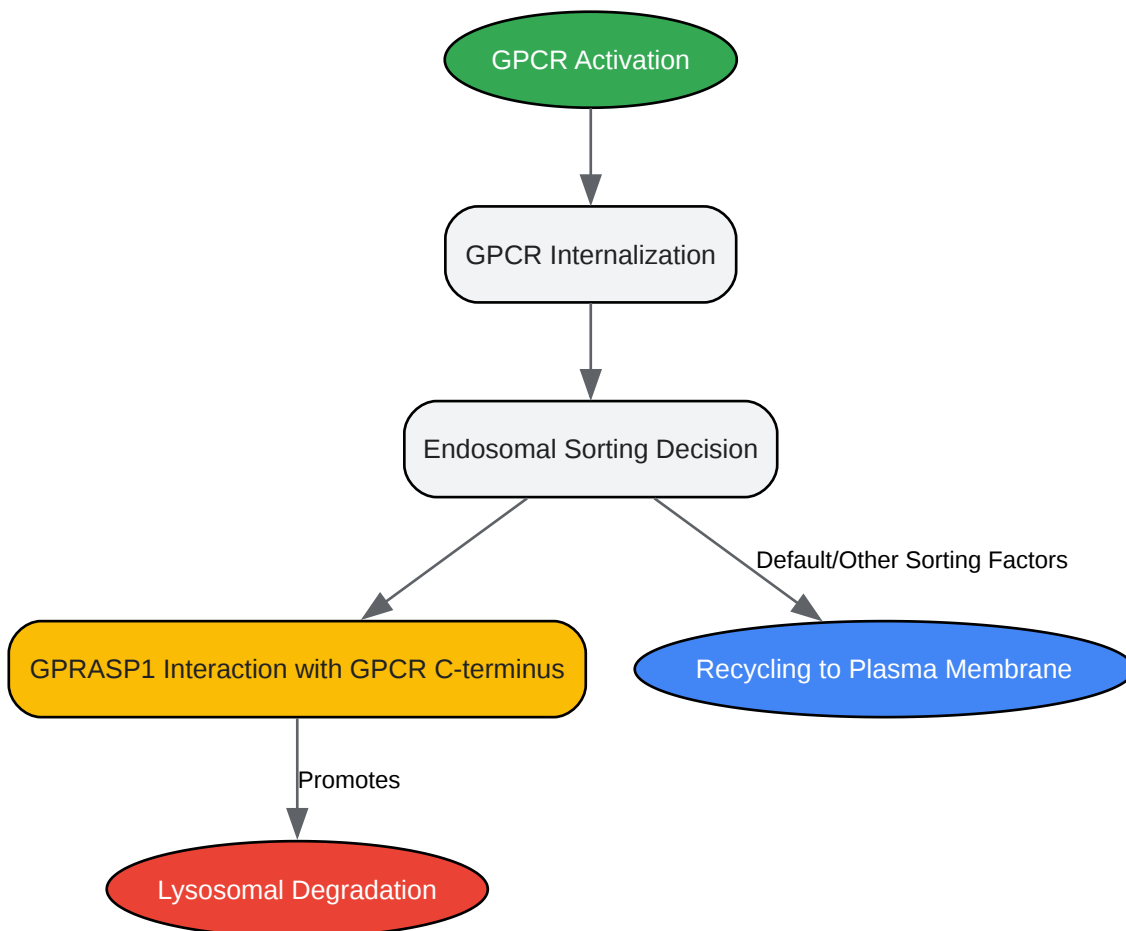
GPCR Activation

GPCR Internalization

Endosomal Sorting Decision

Default/Other Sorting Factors

GPRASP1 Interaction with GPCR C-terminus

Recycling to Plasma Membrane

Promotes

Lysosomal Degradation